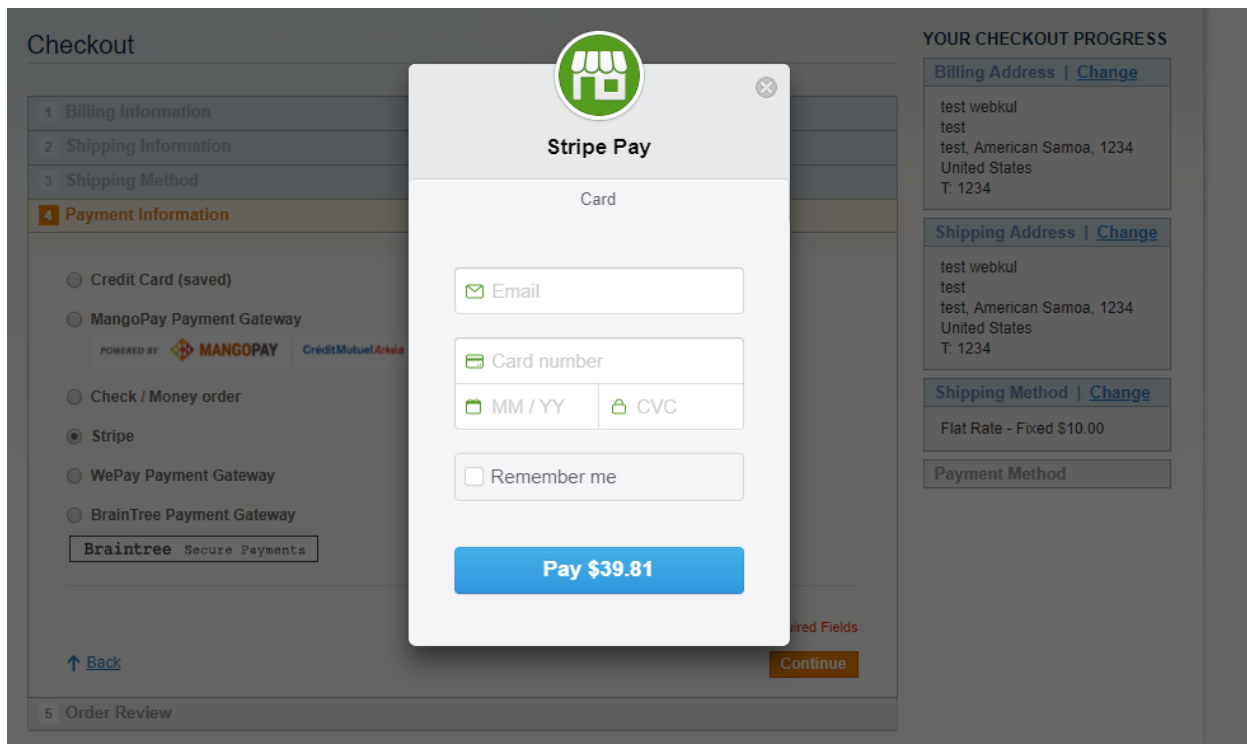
Checkout

1 Billing Information
2 Shipping Information
3 Shipping Method
4 Payment Information

Credit Card (saved)
MangoPay Payment Gateway
POWERED BY MANGOPAY CréditMutuelArkéa
Check / Money order
Stripe
WePay Payment Gateway
BrainTree Payment Gateway
Braintree Secure Payments

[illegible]ired Fields

Back
Continue

5 Order Review

Stripe Pay
Card
Email
Card number
MM / YY
CVC
Remember me
Pay $39.81

YOUR CHECKOUT PROGRESS
Billing Address | Change
test webkul
test
test, American Samoa, 1234
United States
T: 1234

Shipping Address | Change
test webkul
test
test, American Samoa, 1234
United States
T: 1234

Shipping Method | Change
Flat Rate - Fixed $10.00

Payment Method